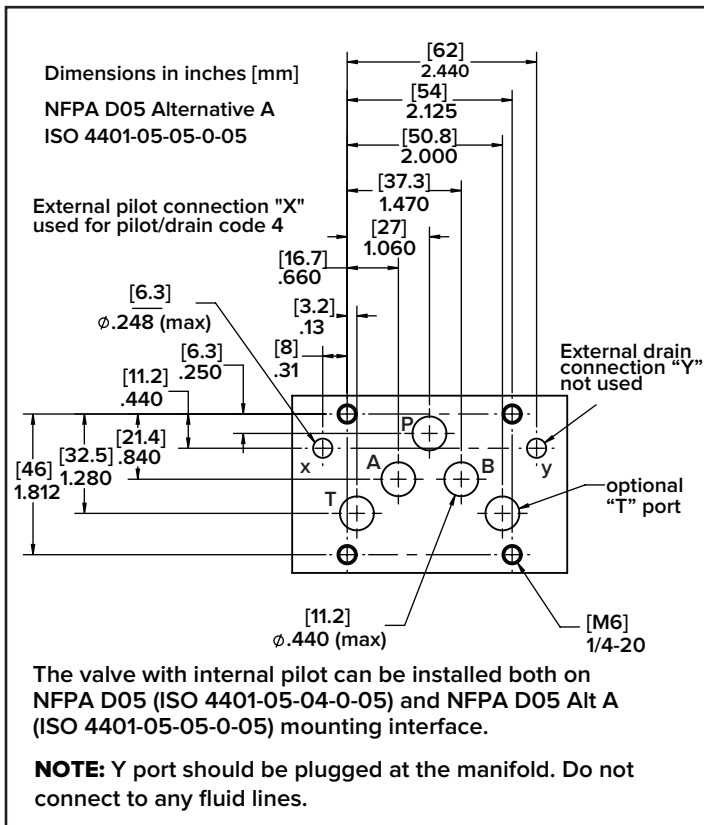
Dimensions in inches [mm]

NFPA D05 Alternative A
ISO 4401-05-05-0-05

[62]
2.440

[54]
2.125

[50.8]
2.000

[37.3]
1.470

External pilot connection "X" used for pilot/drain code 4

[27]
1.060

[16.7]
.660

[6.3]
$\phi$.248 (max)

[3.2]
.13

[8]
.31

[6.3]
.250

[11.2]
.440

External drain connection "Y" not used

[21.4]
.840

[32.5]
1.280

[46]
1.812

P

x

A

B

y

T

optional "T" port

[11.2]
$\phi$.440 (max)

[M6]
1/4-20

The valve with internal pilot can be installed both on NFPA D05 (ISO 4401-05-04-0-05) and NFPA D05 Alt A (ISO 4401-05-05-0-05) mounting interface.

NOTE: Y port should be plugged at the manifold. Do not connect to any fluid lines.